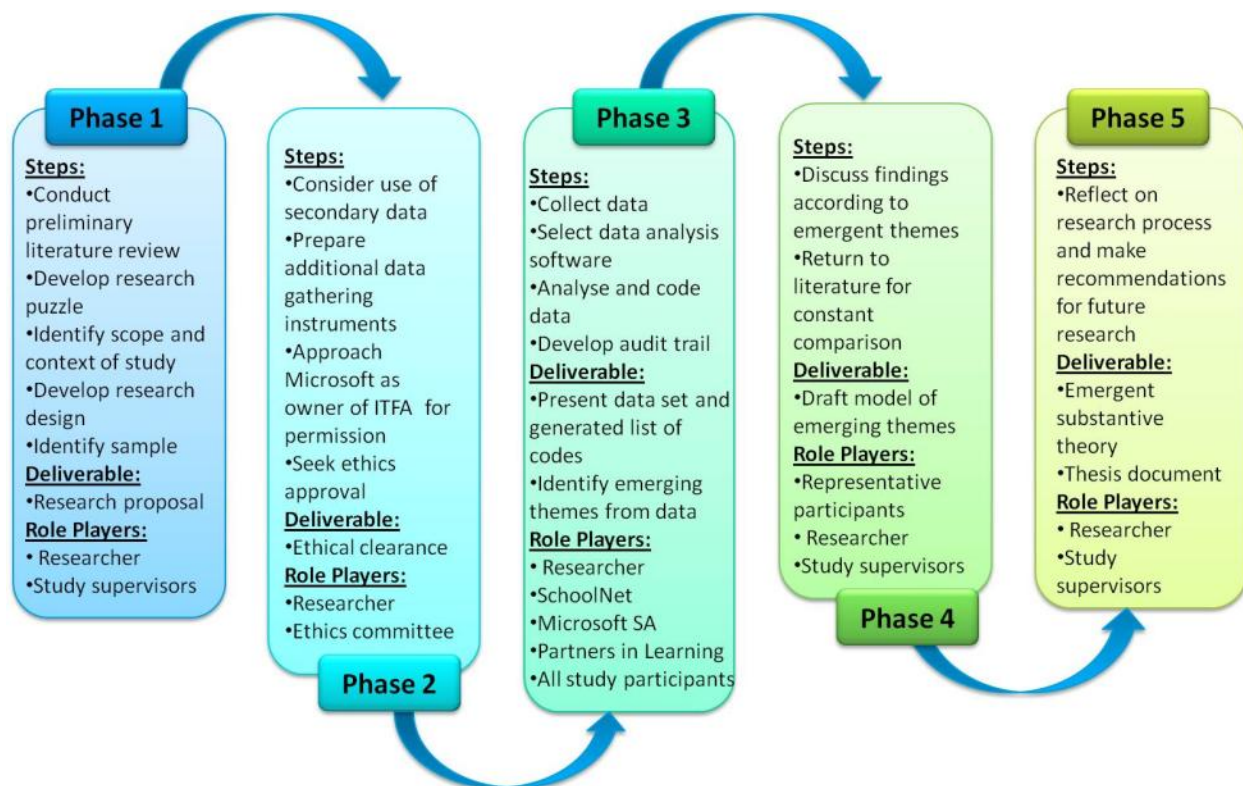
Phase 1

Steps:
•Conduct preliminary literature review
•Develop research puzzle
•Identify scope and context of study
•Develop research design
•Identify sample
Deliverable:
•Research proposal
Role Players:
• Researcher
•Study supervisors

Steps:
•Consider use of secondary data
•Prepare additional data gathering instruments
•Approach Microsoft as owner of ITFA for permission
•Seek ethics approval
Deliverable:
•Ethical clearance
Role Players:
•Researcher
•Ethics committee

Phase 2

Phase 3

Steps:
•Collect data
•Select data analysis software
•Analyse and code data
•Develop audit trail
Deliverable:
•Present data set and generated list of codes
•Identify emerging themes from data
Role Players:
• Researcher
•SchoolNet
•Microsoft SA
•Partners in Learning
•All study participants

Steps:
•Discuss findings according to emergent themes
•Return to literature for constant comparison
Deliverable:
•Draft model of emerging themes
Role Players:
•Representative participants
• Researcher
•Study supervisors

Phase 4

Phase 5

Steps:
•Reflect on research process and make recommendations for future research
Deliverable:
•Emergent substantive theory
•Thesis document
Role Players:
• Researcher
•Study supervisors